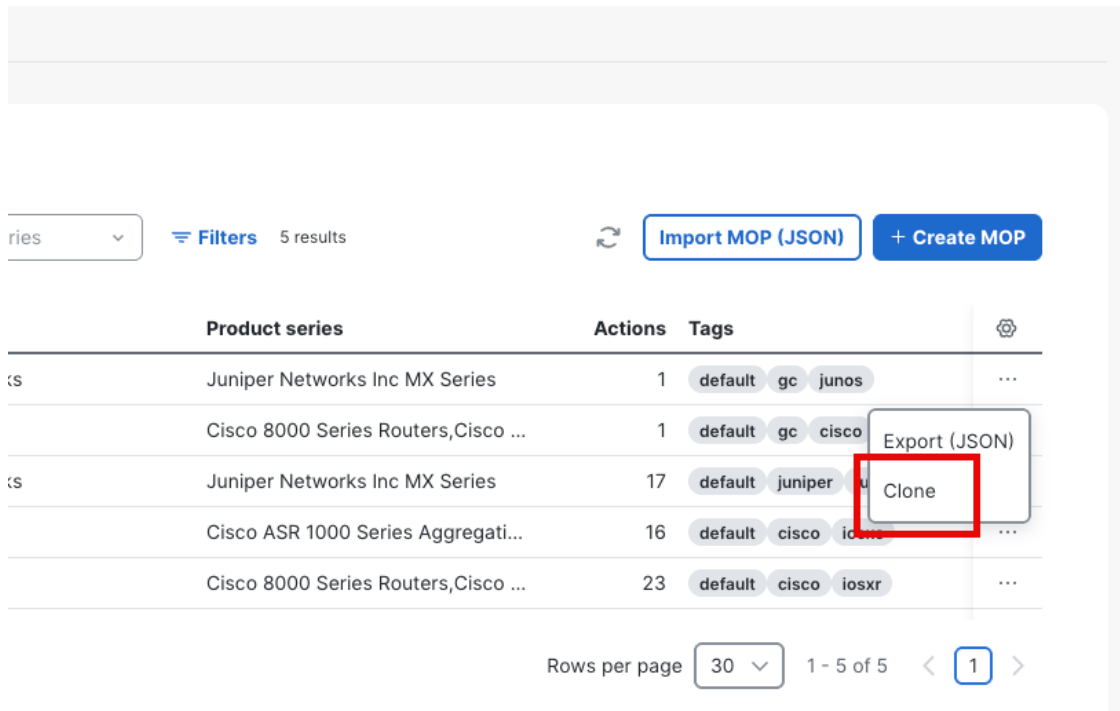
ries

Filters 5 results

Import MOP (JSON)

+ Create MOP

| | Product series | Actions | Tags |
|---|---|---|---|
| ks | Juniper Networks Inc MX Series | 1 | default gc junos |
| | Cisco 8000 Series Routers,Cisco ... | 1 | default gc cisco |
| ks | Juniper Networks Inc MX Series | 17 | default juniper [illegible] |
| | Cisco ASR 1000 Series Aggregati... | 16 | default cisco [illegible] |
| | Cisco 8000 Series Routers,Cisco ... | 23 | default cisco iosxr |

Export (JSON)

Clone

Rows per page 30 1 - 5 of 5 1